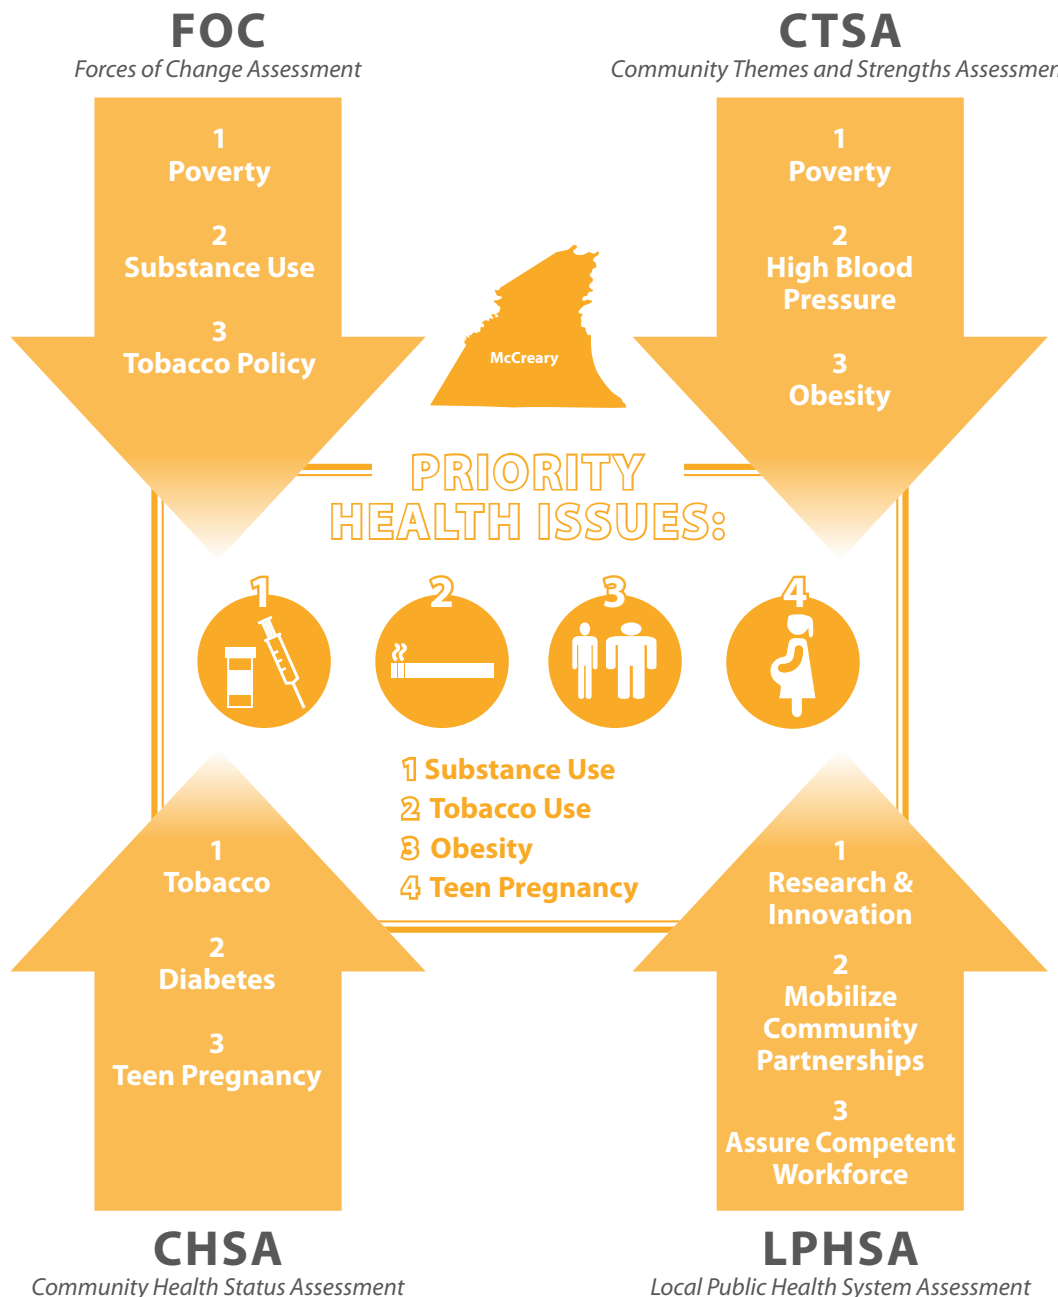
FOC
Forces of Change Assessment

1
Poverty

2
Substance Use

3
Tobacco Policy

CTSA
Community Themes and Strengths Assessmen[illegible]

1
Poverty

2
High Blood Pressure

3
Obesity

McCreary

PRIORITY HEALTH ISSUES:

1

2

3

4

1 Substance Use
2 Tobacco Use
3 Obesity
4 Teen Pregnancy

1
Tobacco

2
Diabetes

3
Teen Pregnancy

CHSA
Community Health Status Assessment

1
Research & Innovation

2
Mobilize Community Partnerships

3
Assure Competent Workforce

LPHSA
Local Public Health System Assessment